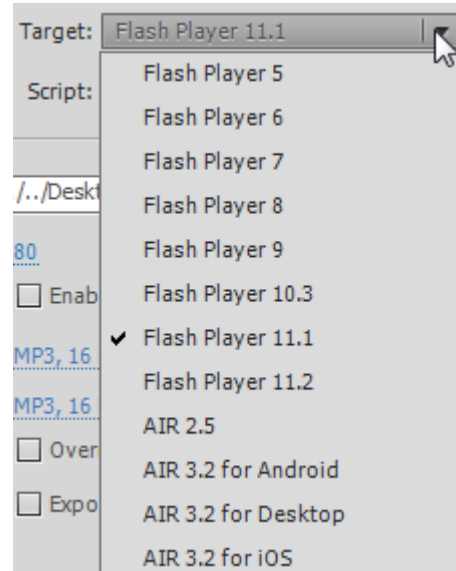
Target: Flash Player 11.1

Script:

/../Deskt

80

Enab

MP3, 16

MP3, 16

Over

Expo

Flash Player 5
Flash Player 6
Flash Player 7
Flash Player 8
Flash Player 9
Flash Player 10.3
✔ Flash Player 11.1
Flash Player 11.2
AIR 2.5
AIR 3.2 for Android
AIR 3.2 for Desktop
AIR 3.2 for iOS